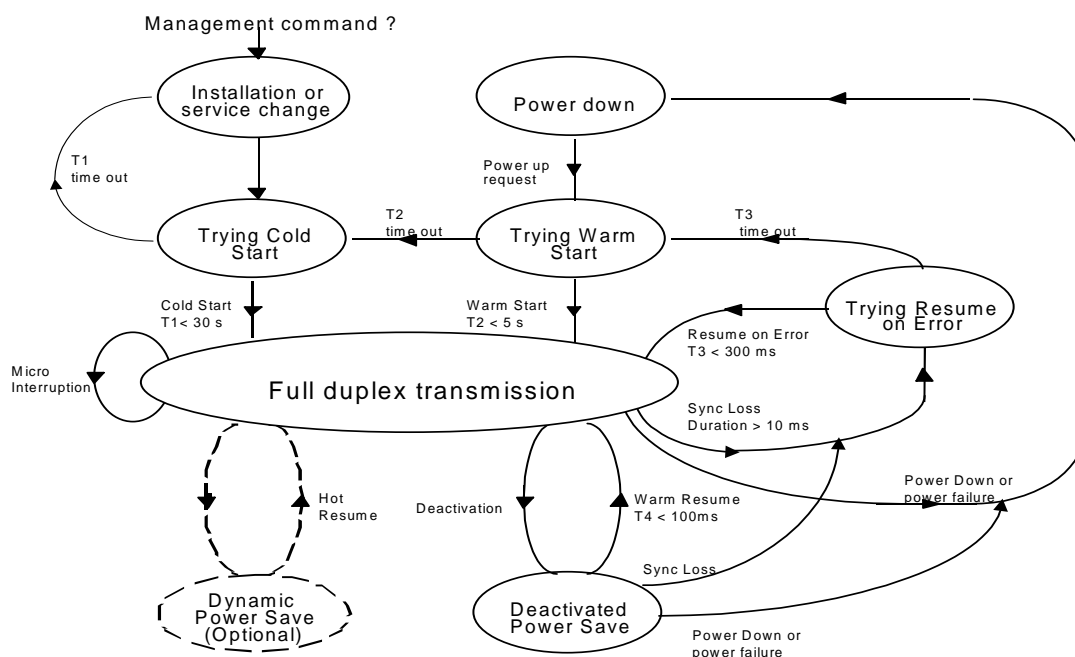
Management command ?

Installation or service change

Power down

T1 time out

Power up request

Trying Cold Start

T2 time out

Trying Warm Start

T3 time out

Trying Resume on Error

Cold Start T1< 30 s

Warm Start T2 < 5 s

Resume on Error T3 < 300 ms

Micro Interruption

Full duplex transmission

Sync Loss Duration > 10 ms

Hot Resume

Deactivation

Warm Resume T4 < 100ms

Power Down or power failure

Sync Loss

Dynamic Power Save (Optional)

Deactivated Power Save

Power Down or power failure